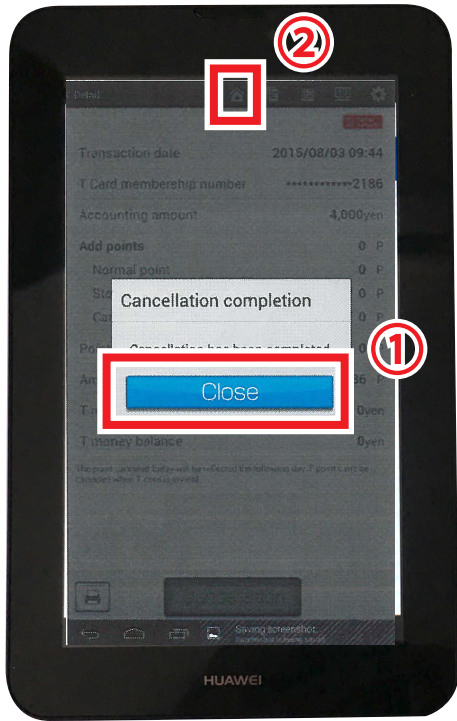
②

Detail

Transaction date 2015/08/03 09:44

T Card membership number ••••••••••••2186

Accounting amount 4,000yen

Add points 0 P

Normal point 0 P

St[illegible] 0 P

Ca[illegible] 0 P

Po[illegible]

Am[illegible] 86 P

T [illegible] 0yen

T money balance 0yen

Cancellation completion

Cancellation has been completed

①

Close

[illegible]

Saving screenshot

HUAWEI